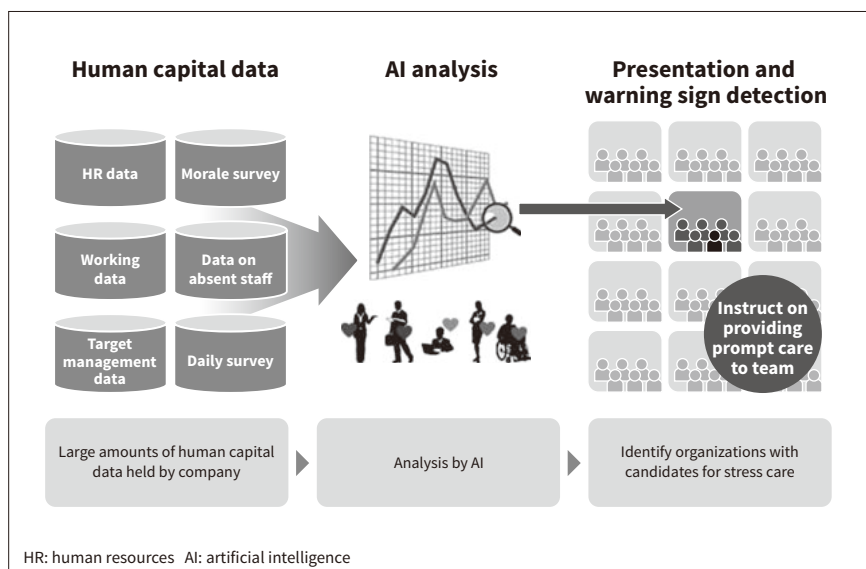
Human capital data

AI analysis

Presentation and warning sign detection

HR data

Morale survey

Working data

Data on absent staff

Target management data

Daily survey

Instruct on providing prompt care to team

Large amounts of human capital data held by company

Analysis by AI

Identify organizations with candidates for stress care

HR: human resources AI: artificial intelligence